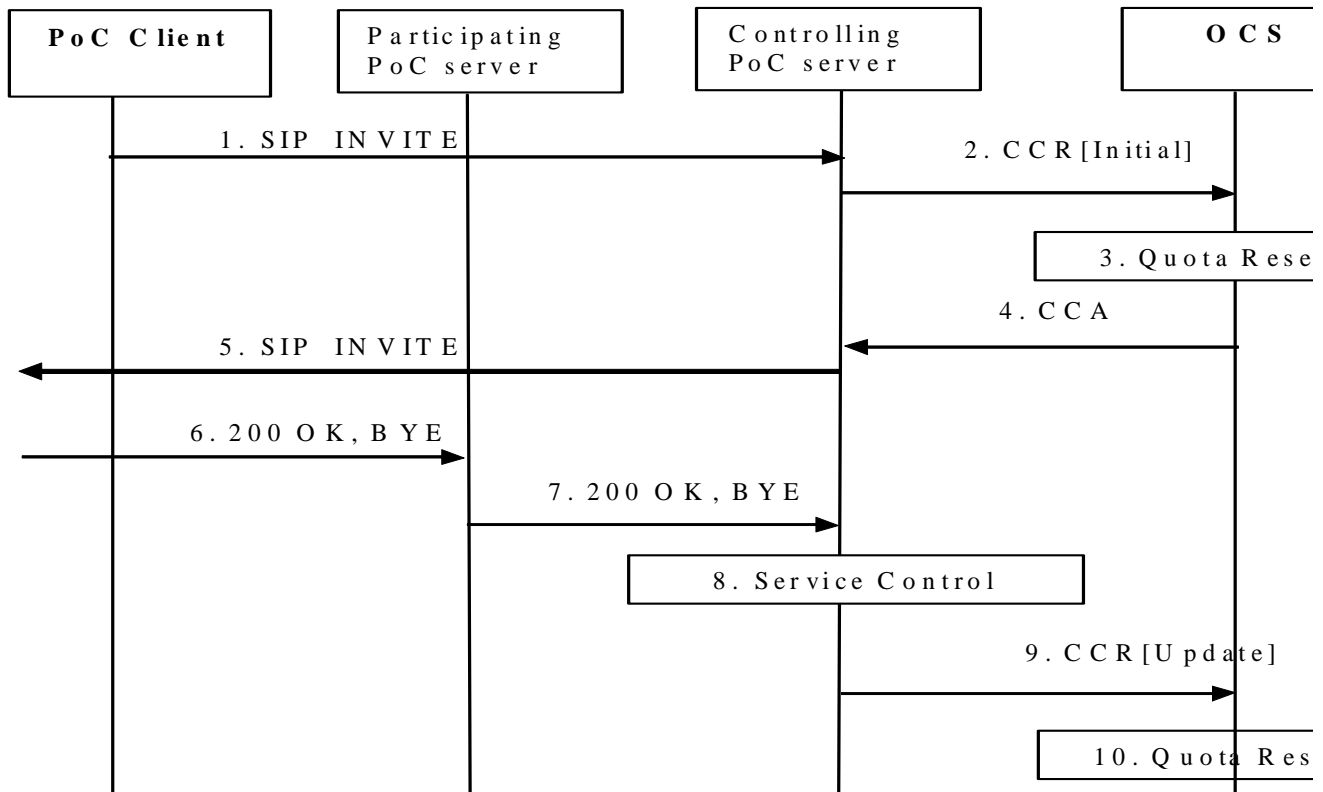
PoC Client

Participating PoC server

Controlling PoC server

OCS

1. SIP INVITE

2. CCR [Initial]

3. Quota Rese

4. CCA

5. SIP INVITE

6. 200 OK, BYE

7. 200 OK, BYE

8. Service Control

9. CCR [Update]

10. Quota Res